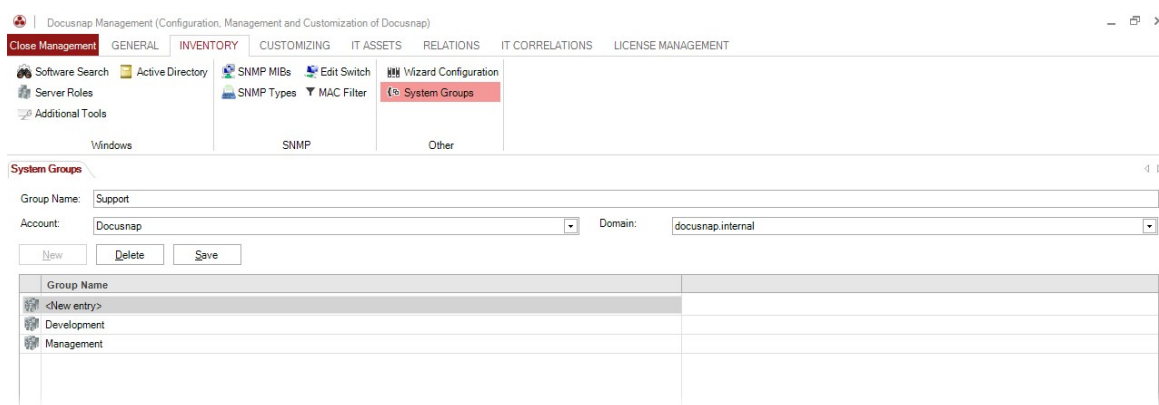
Docusnap Management (Configuration, Management and Customization of Docusnap)

Close Management GENERAL INVENTORY CUSTOMIZING IT ASSETS RELATIONS IT CORRELATIONS LICENSE MANAGEMENT

Software Search Active Directory
Server Roles
Additional Tools
Windows

SNMP MIBs Edit Switch
SNMP Types MAC Filter
SNMP

Wizard Configuration
System Groups
Other

System Groups

Group Name: Support
Account: Docusnap
Domain: docusnap.internal

New Delete Save

| Group Name | |
|---|---|
| <New entry> | |
| Development | |
| Management | |